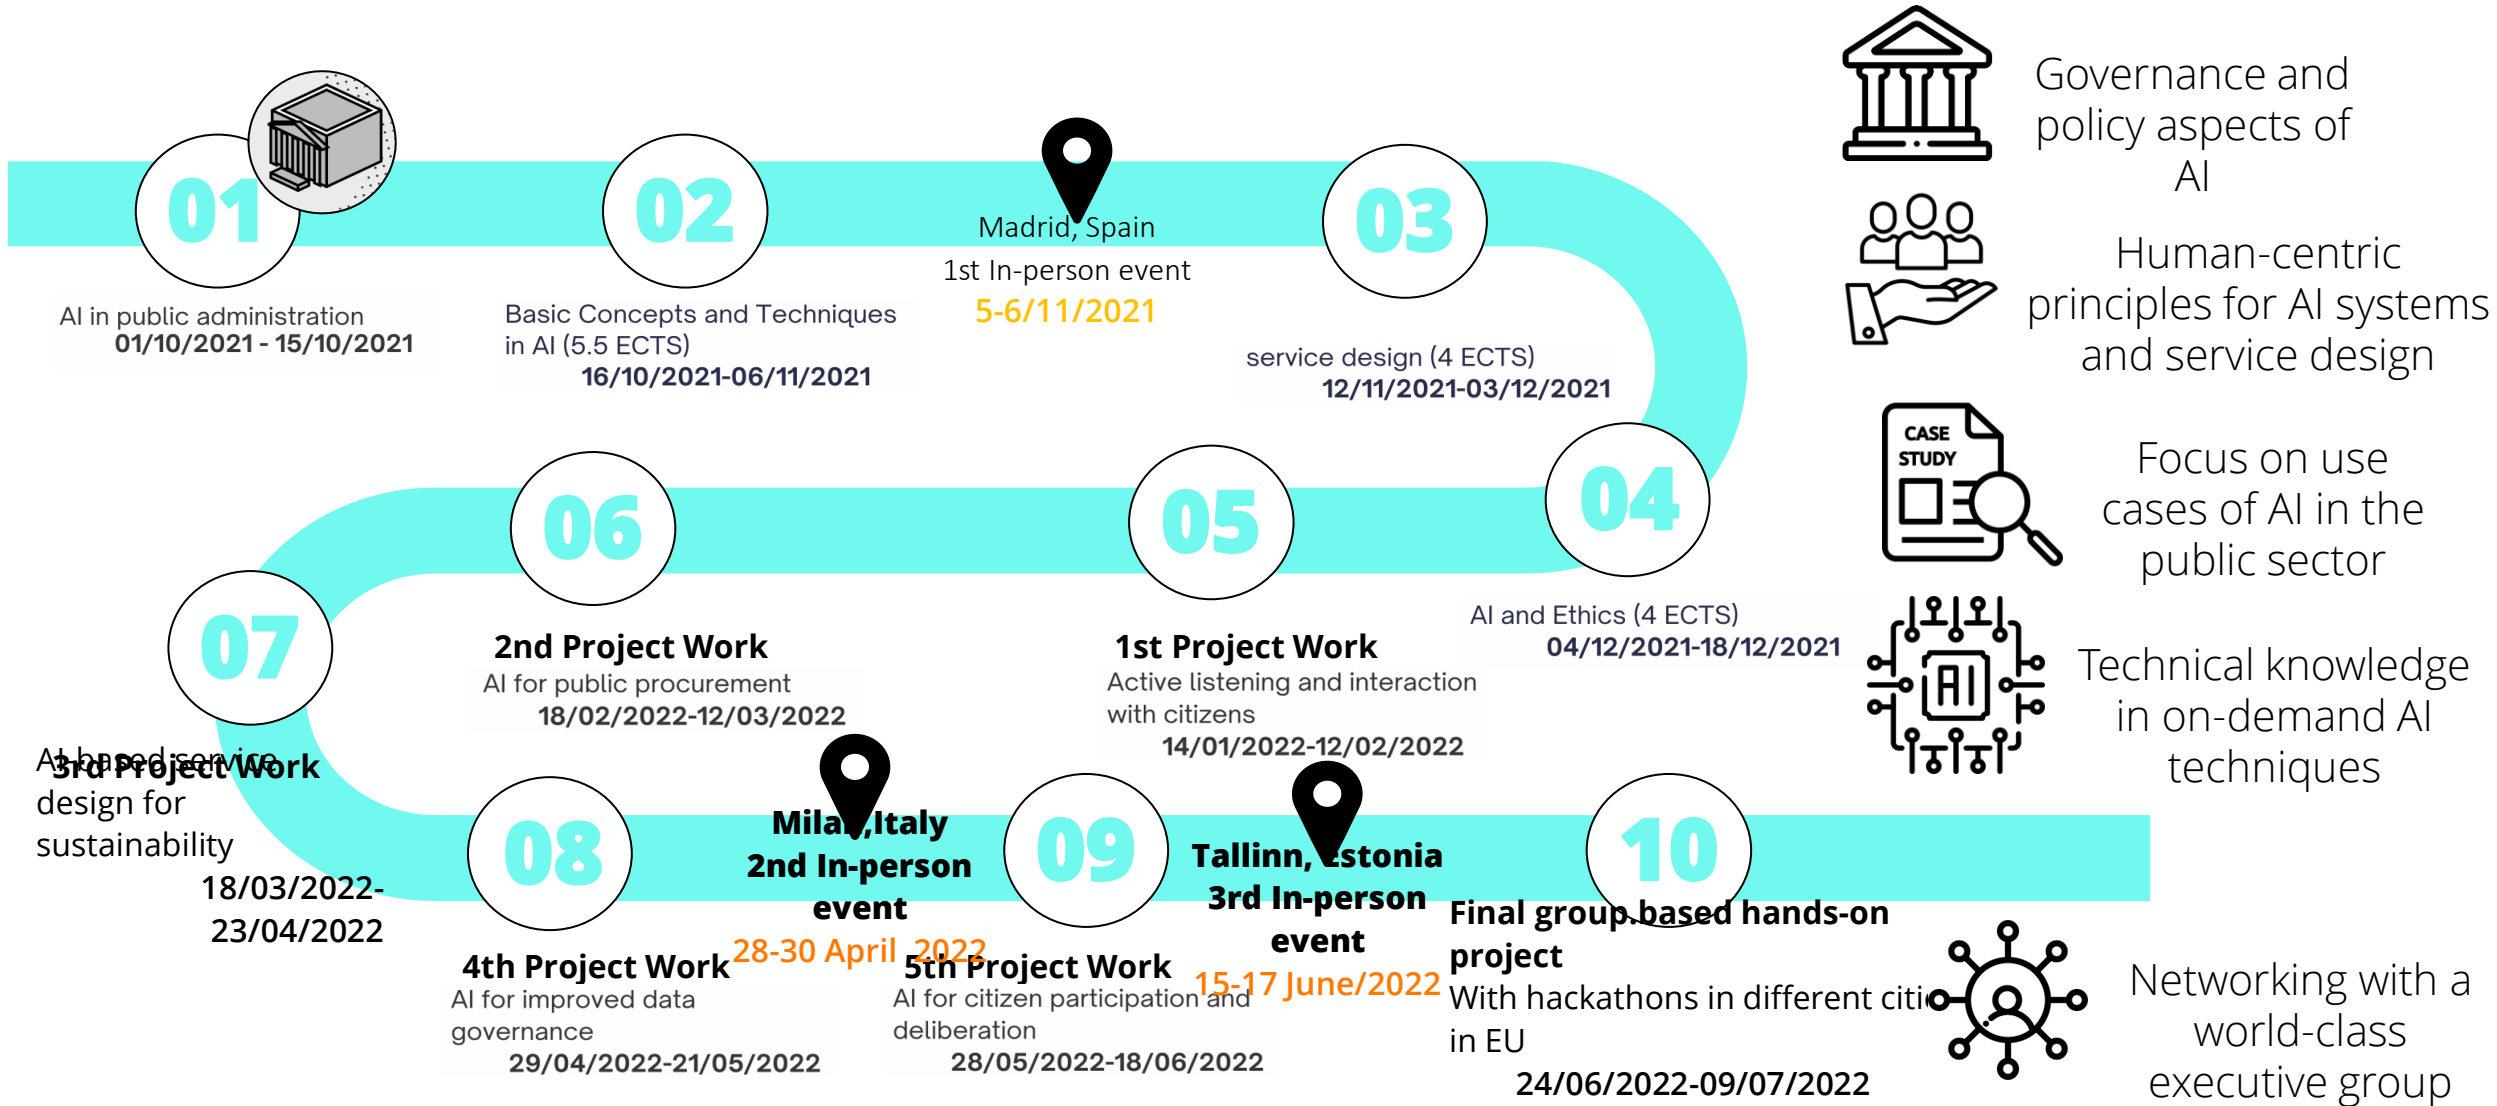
01

AI in public administration
01/10/2021 - 15/10/2021

02

Basic Concepts and Techniques in AI (5.5 ECTS)
16/10/2021-06/11/2021

Madrid, Spain
1st In-person event
5-6/11/2021

03

service design (4 ECTS)
12/11/2021-03/12/2021

Governance and policy aspects of AI

Human-centric principles for AI systems and service design

04

AI and Ethics (4 ECTS)
04/12/2021-18/12/2021

05

1st Project Work
Active listening and interaction with citizens
14/01/2022-12/02/2022

06

2nd Project Work
AI for public procurement
18/02/2022-12/03/2022

07

3rd Project Work
AI based service design for sustainability
18/03/2022-23/04/2022

CASE STUDY

Focus on use cases of AI in the public sector

AI

Technical knowledge in on-demand AI techniques

08

4th Project Work
AI for improved data governance
29/04/2022-21/05/2022

Milan, Italy
2nd In-person event
28-30 April 2022

09

5th Project Work
AI for citizen participation and deliberation
28/05/2022-18/06/2022

Tallinn, Estonia
3rd In-person event
15-17 June/2022

10

Final group based hands-on project
With hackathons in different citi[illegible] in EU
24/06/2022-09/07/2022

Networking with a world-class executive group